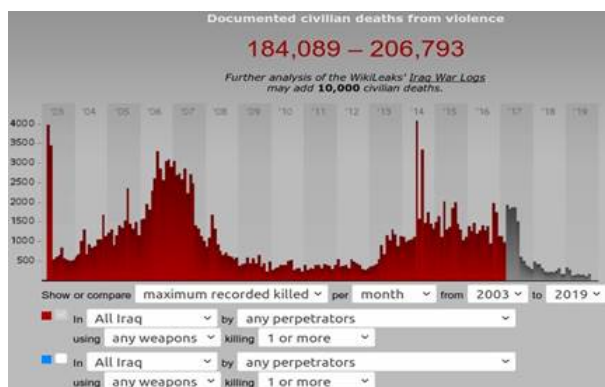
Documented civilian deaths from violence

184,089 – 206,793

Further analysis of the WikiLeaks' Iraq War Logs may add 10,000 civilian deaths.

'03 '04 '05 '06 '07 '08 '09 '10 '11 '12 '13 '14 '15 '16 '17 '18 '19

4000
3500
3000
2500
2000
1500
1000
500

Show or compare maximum recorded killed per month from 2003 to 2019

In All Iraq by any perpetrators
using any weapons killing 1 or more

In All Iraq by any perpetrators
using any weapons killing 1 or more